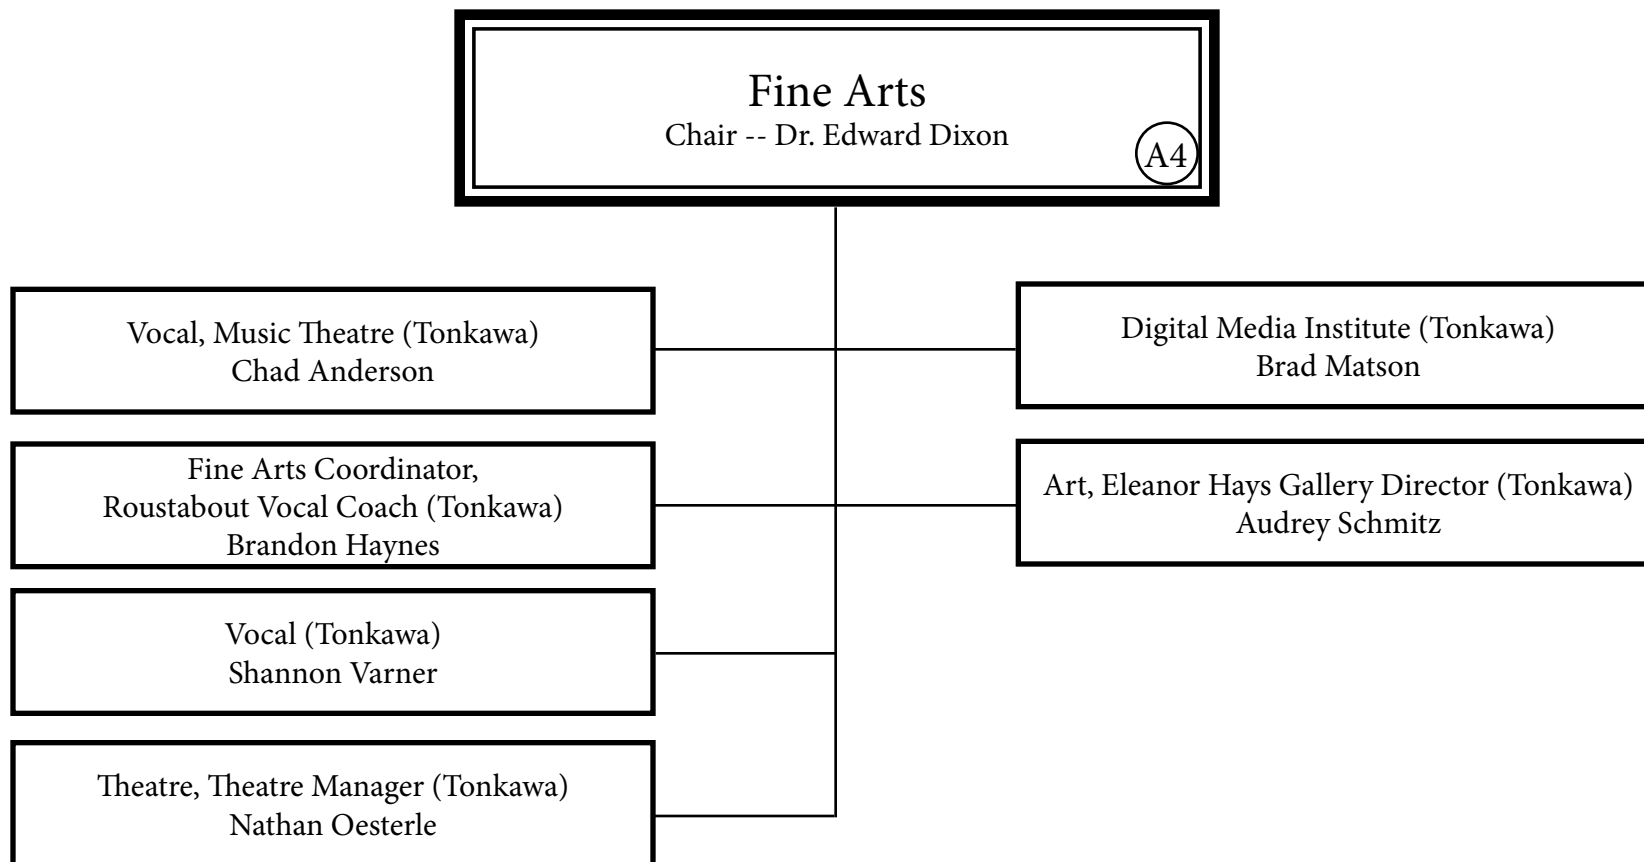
Fine Arts
Chair -- Dr. Edward Dixon
A4

Vocal, Music Theatre (Tonkawa)
Chad Anderson

Digital Media Institute (Tonkawa)
Brad Matson

Fine Arts Coordinator,
Roustabout Vocal Coach (Tonkawa)
Brandon Haynes

Art, Eleanor Hays Gallery Director (Tonkawa)
Audrey Schmitz

Vocal (Tonkawa)
Shannon Varner

Theatre, Theatre Manager (Tonkawa)
Nathan Oesterle